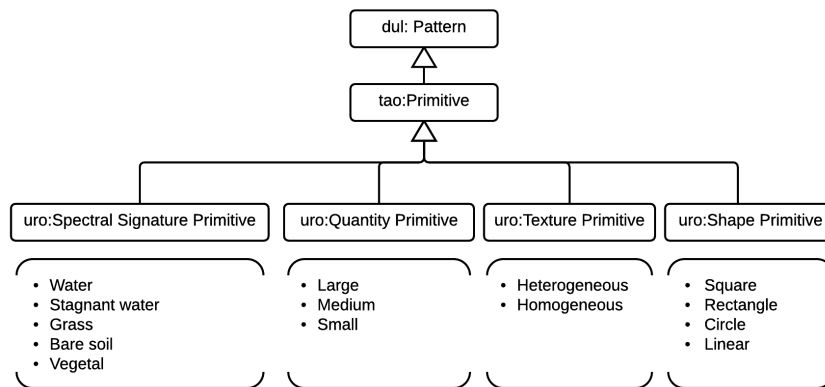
dul: Pattern

tao:Primitive

uro:Spectral Signature Primitive

uro:Quantity Primitive

uro:Texture Primitive

uro:Shape Primitive

- Water
- Stagnant water
- Grass
- Bare soil
- Vegetal

- Large
- Medium
- Small

- Heterogeneous
- Homogeneous

- Square
- Rectangle
- Circle
- Linear